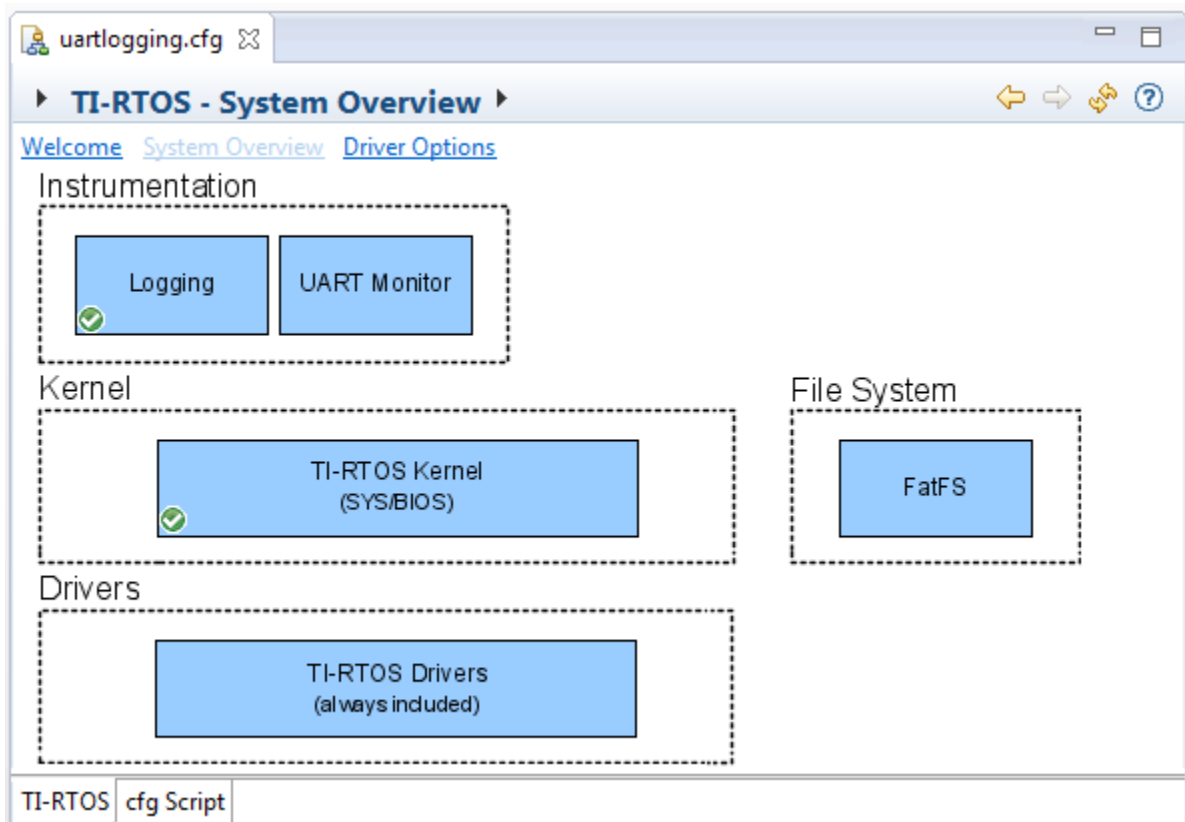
uartlogging.cfg

TI-RTOS - System Overview

Welcome System Overview Driver Options

Instrumentation

Logging

UART Monitor

Kernel

TI-RTOS Kernel
(SYS/BIOS)

File System

FatFS

Drivers

TI-RTOS Drivers
(always included)

TI-RTOS cfg Script